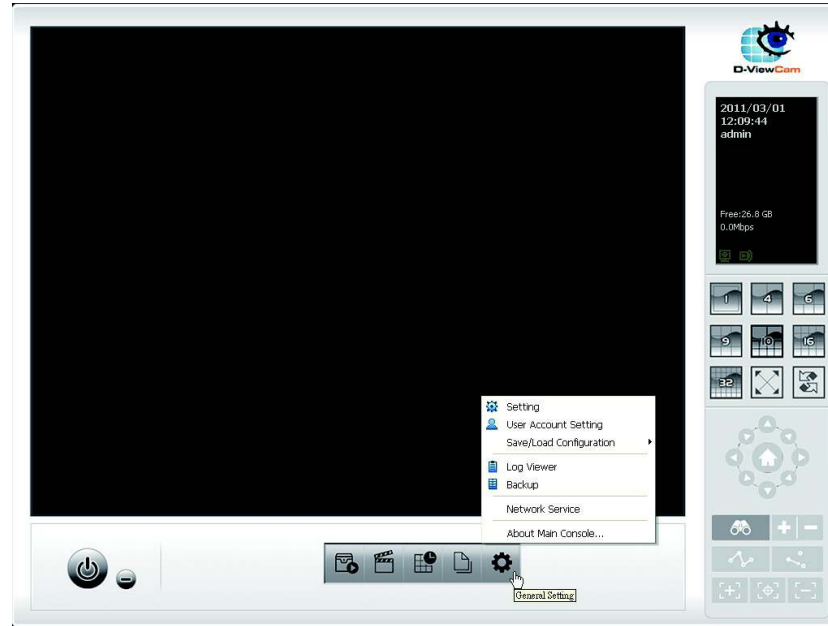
D-ViewCam

2011/03/01
12:09:44
admin

Free:26.8 GB
0.0Mbps

1 4 6
9 10 16
32

Setting
User Account Setting
Save/Load Configuration
Log Viewer
Backup
Network Service
About Main Console...

General Setting